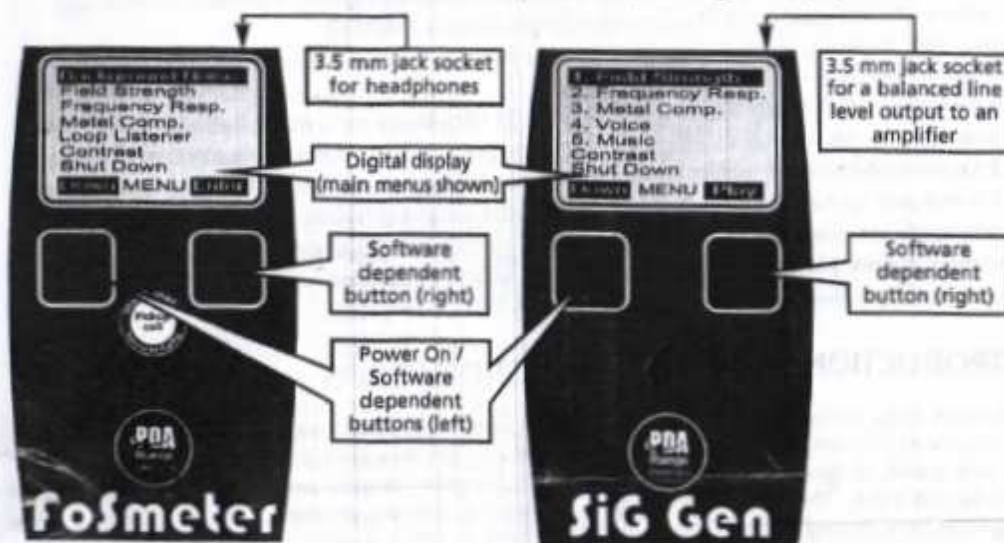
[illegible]
Field Strength
Frequency Resp.
Metal Comp.
Loop Listener
Contrast
Shut Down
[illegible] MENU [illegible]

3.5 mm jack socket for headphones

Digital display (main menus shown)

Software dependent button (right)

Power On / Software dependent buttons (left)

PDA

FoSmeter

1. Field Strength
2. Frequency Resp.
3. Metal Comp.
4. Voice
5. Music
Contrast
Shut Down
Down MENU Play

3.5 mm jack socket for a balanced line level output to an amplifier

Software dependent button (right)

PDA

SiG Gen